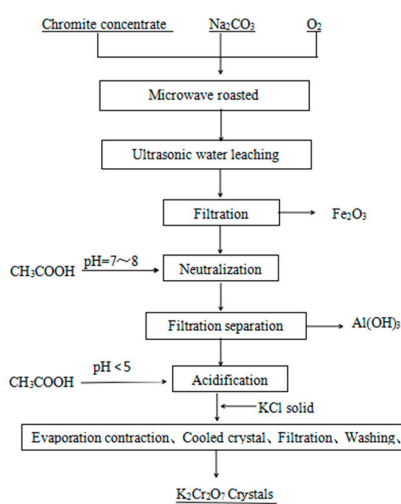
Chromite concentrate $Na_2CO_3$ $O_2$

Microwave roasted

Ultrasonic water leaching

Filtration $Fe_2O_3$

$CH_3COOH$ pH=7～8 Neutralization

Filtration separation $Al(OH)_3$

$CH_3COOH$ pH < 5 Acidification

KCl solid

Evaporation contraction、Cooled crystal、Filtration、Washing、

$K_2Cr_2O_7$ Crystals